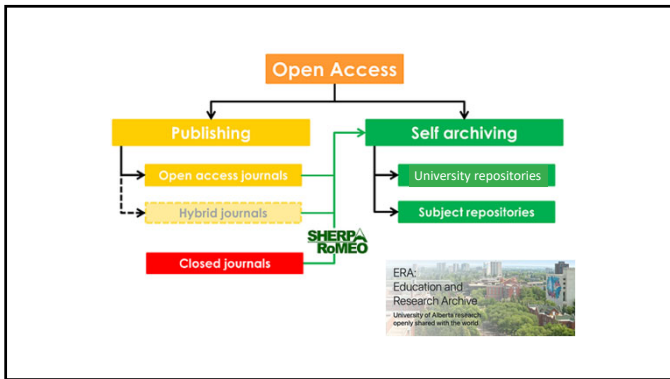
Open Access

Publishing

Self archiving

Open access journals

Hybrid journals

Closed journals

SHERPA RoMEO

University repositories

Subject repositories

ERA: Education and Research Archive

University of Alberta research openly shared with the world